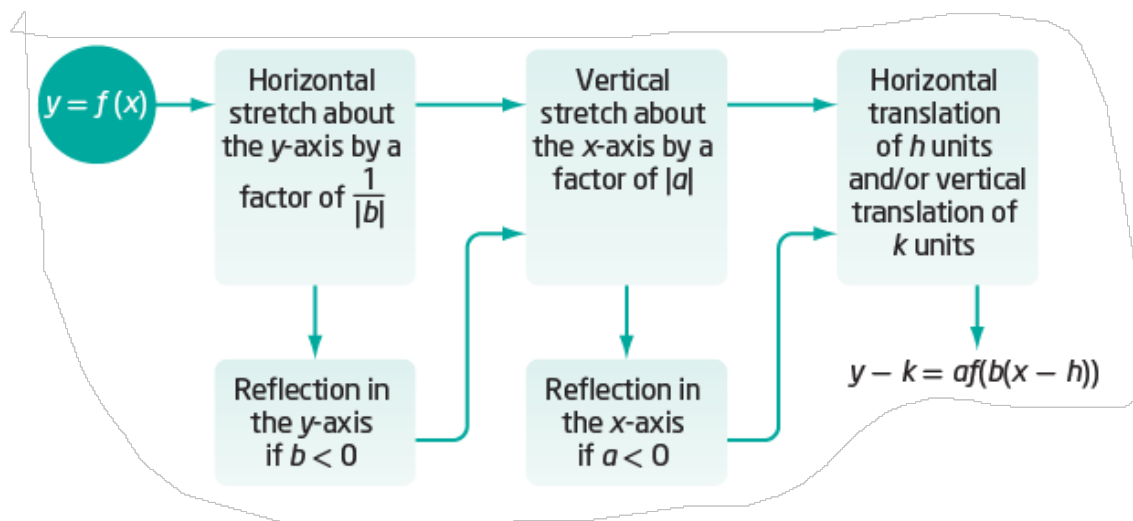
$y = f(x)$

Horizontal stretch about the $y$-axis by a factor of $\frac{1}{|b|}$

Reflection in the $y$-axis if $b < 0$

Vertical stretch about the $x$-axis by a factor of $|a|$

Reflection in the $x$-axis if $a < 0$

Horizontal translation of $h$ units and/or vertical translation of $k$ units

$y - k = af(b(x - h))$